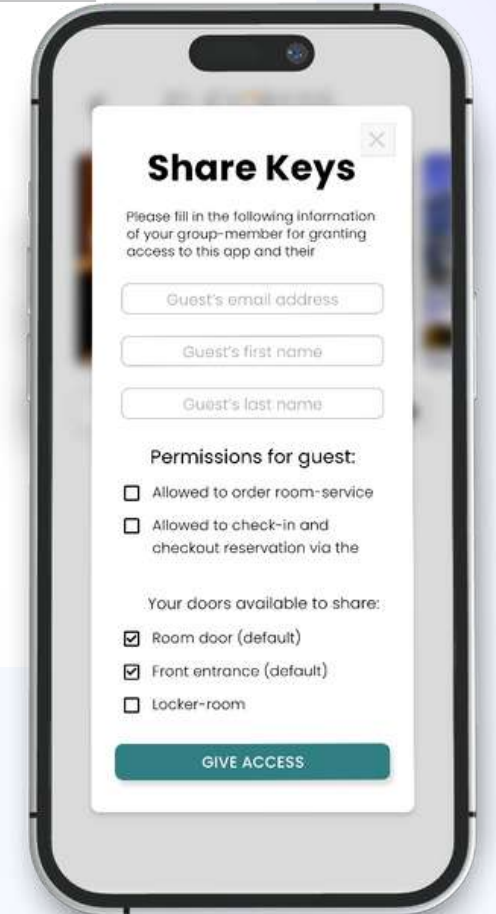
×

Share Keys

Please fill in the following information of your group-member for granting access to this app and their

Guest's email address

Guest's first name

Guest's last name

Permissions for guest:

☐ Allowed to order room-service

☐ Allowed to check-in and checkout reservation via the

Your doors available to share:

☑ Room door (default)

☑ Front entrance (default)

☐ Locker-room

GIVE ACCESS